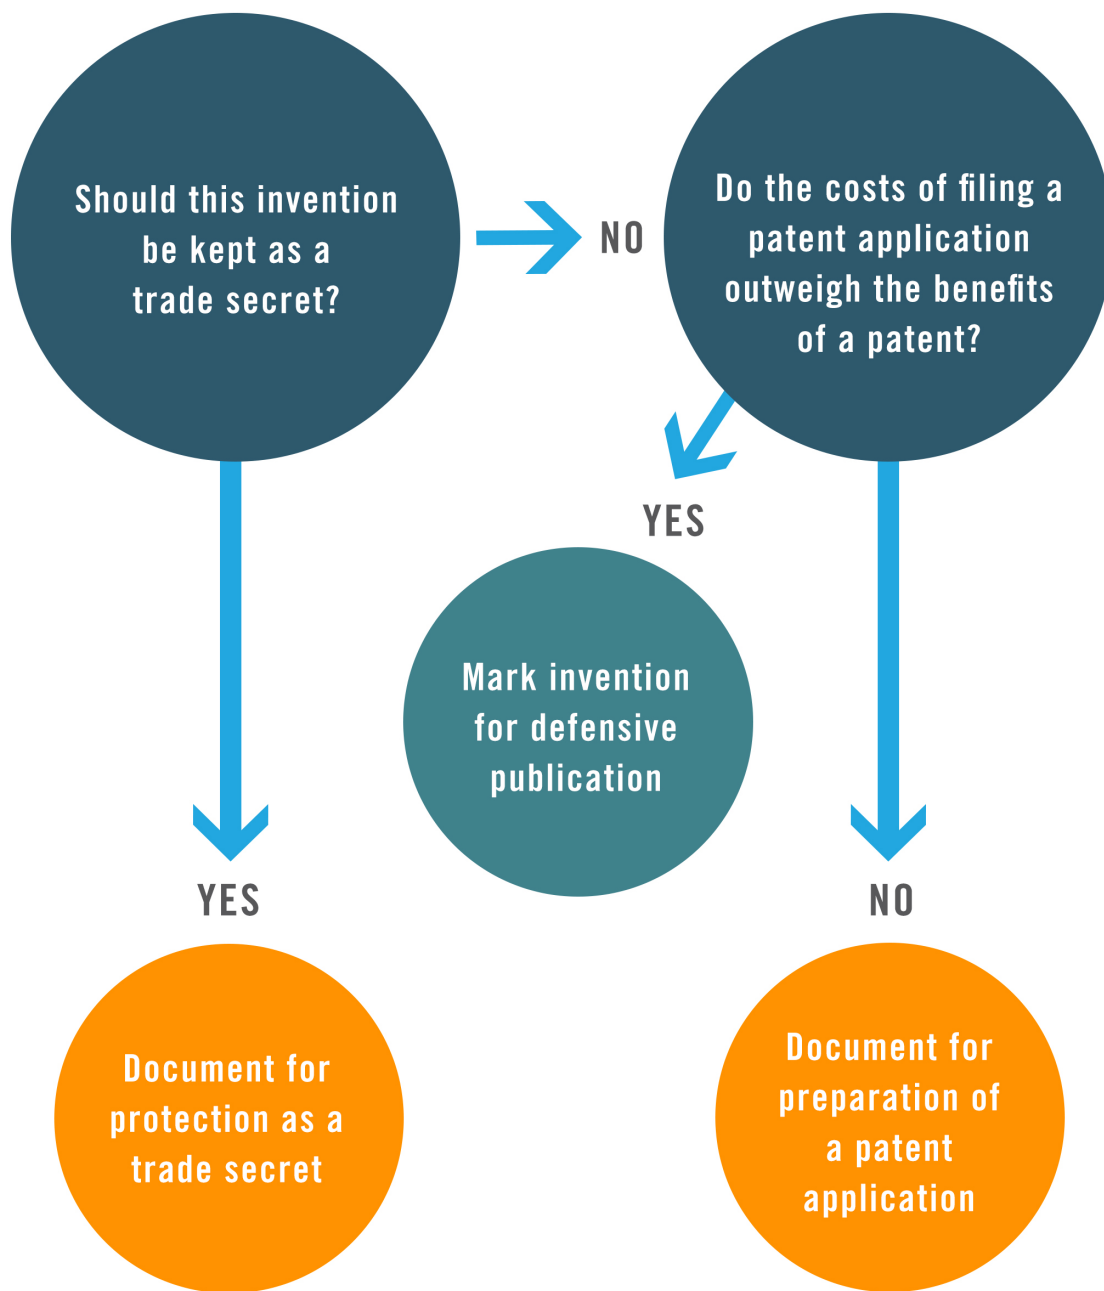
Should this invention be kept as a trade secret?

NO

Do the costs of filing a patent application outweigh the benefits of a patent?

YES

Mark invention for defensive publication

YES

NO

Document for protection as a trade secret

Document for preparation of a patent application